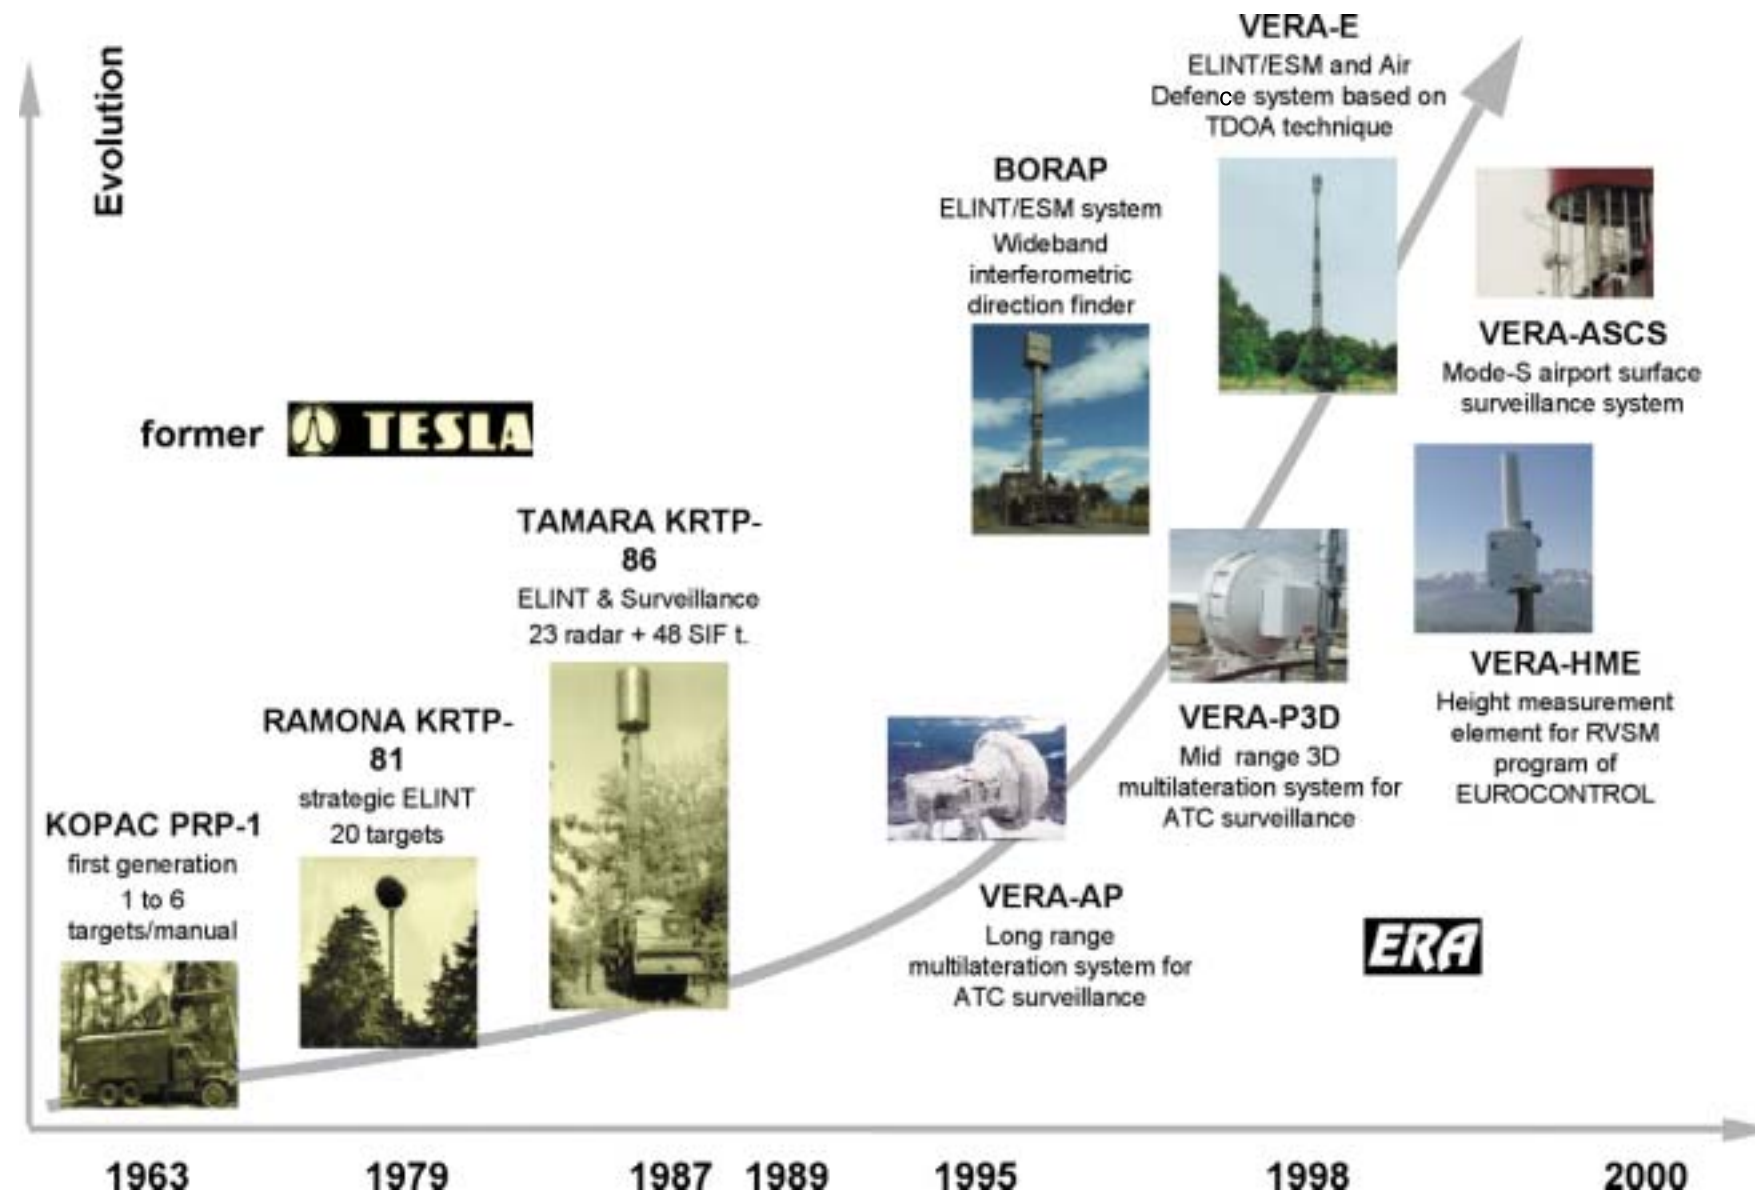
Evolution

VERA-E
ELINT/ESM and Air Defence system based on TDOA technique

BORAP
ELINT/ESM system
Wideband interferometric direction finder

VERA-ASCS
Mode-S airport surface surveillance system

former TESLA

TAMARA KRTP-86
ELINT & Surveillance
23 radar + 48 SIF t.

VERA-HME
Height measurement element for RVSM program of EUROCONTROL

RAMONA KRTP-81
strategic ELINT
20 targets

VERA-P3D
Mid range 3D multilateration system for ATC surveillance

KOPAC PRP-1
first generation
1 to 6 targets/manual

VERA-AP
Long range multilateration system for ATC surveillance

ERA

1963 1979 1987 1989 1995 1998 2000